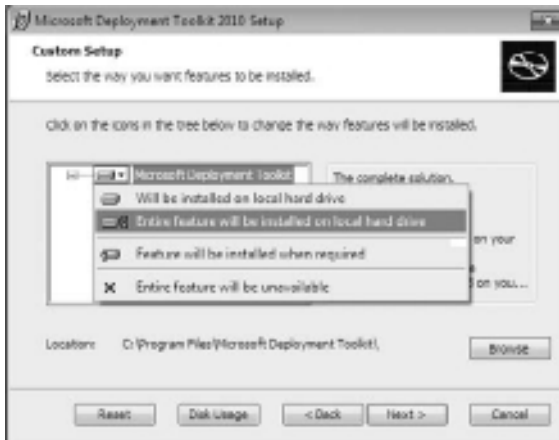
Microsoft Deployment Toolkit 2010 Setup

Custom Setup

Select the way you want features to be installed.

Click on the icons in the tree below to change the way features will be installed.

Microsoft Deployment Toolkit

The complete solution.

Will be installed on local hard drive

Entire feature will be installed on local hard drive

Feature will be installed when required

Entire feature will be unavailable

on your

on you...

Location: C:\Program Files\Microsoft Deployment Toolkit\

Browse

Reset

Disk Usage

< Back

Next >

Cancel